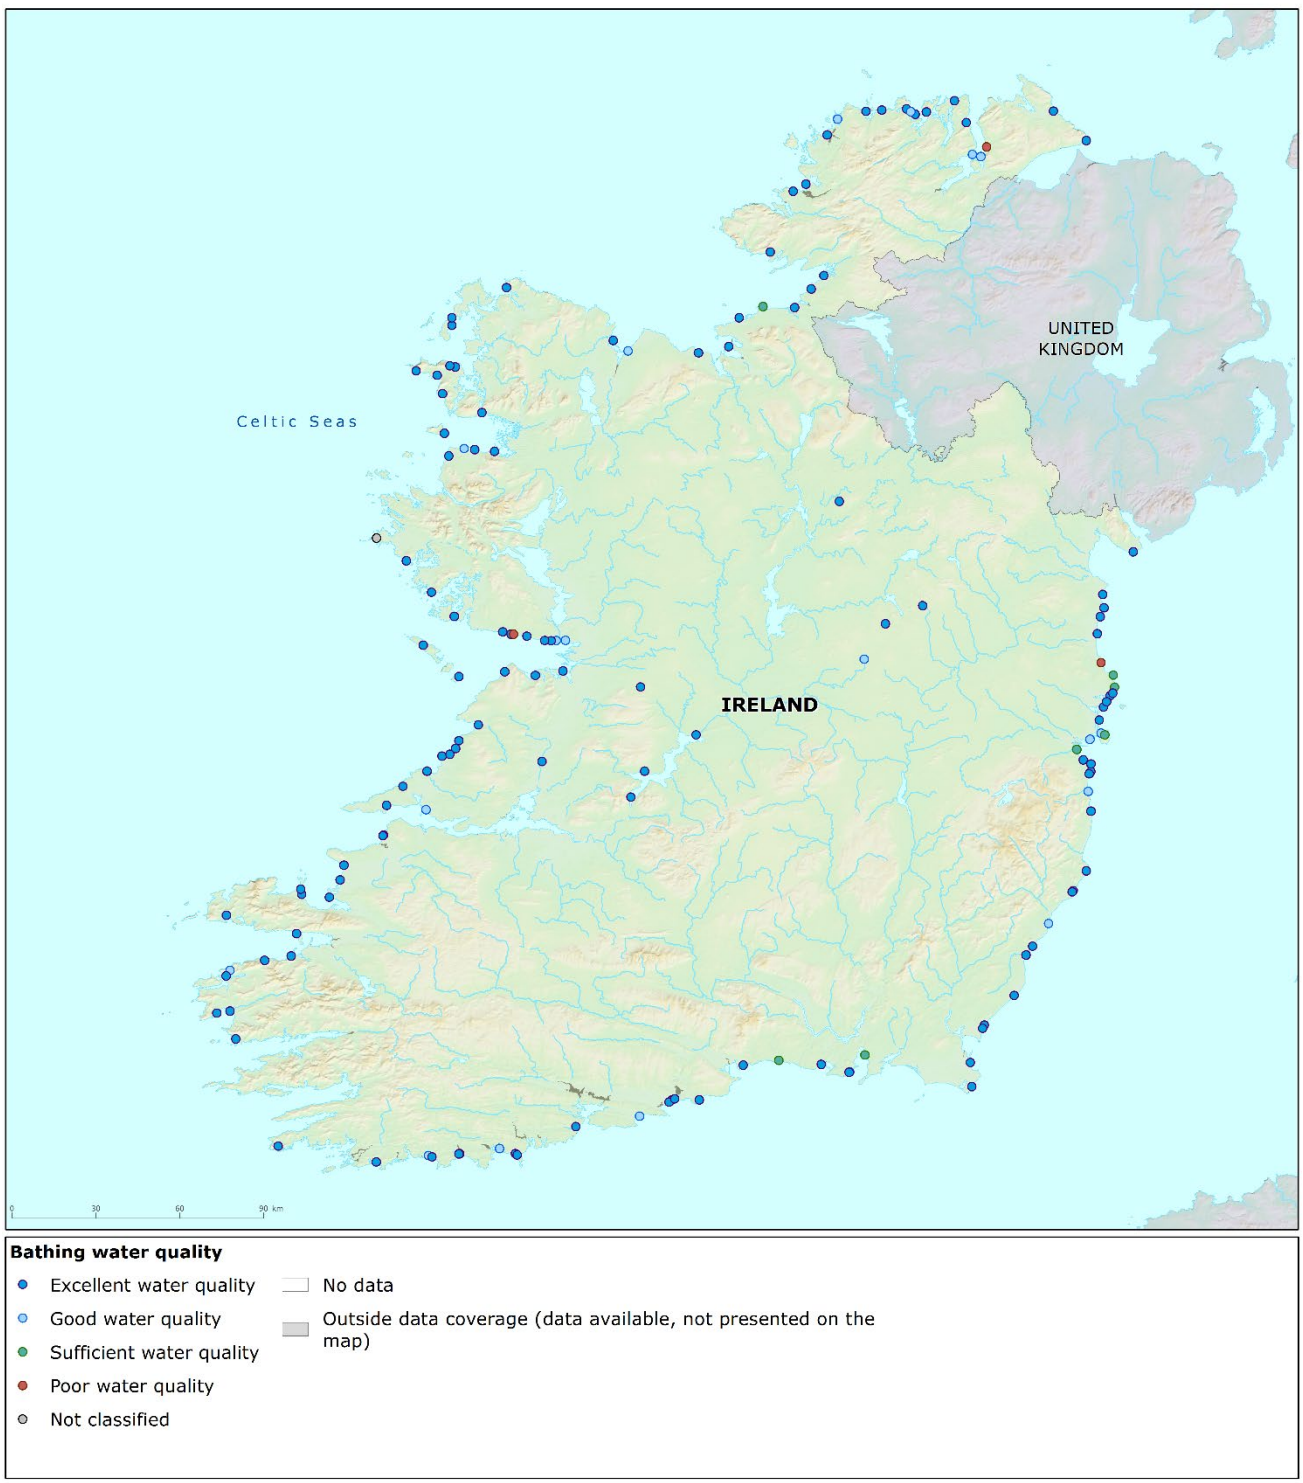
UNITED KINGDOM

Celtic Seas

IRELAND

0 30 60 90 km

Bathing water quality

Excellent water quality

Good water quality

Sufficient water quality

Poor water quality

Not classified

No data

Outside data coverage (data available, not presented on the map)